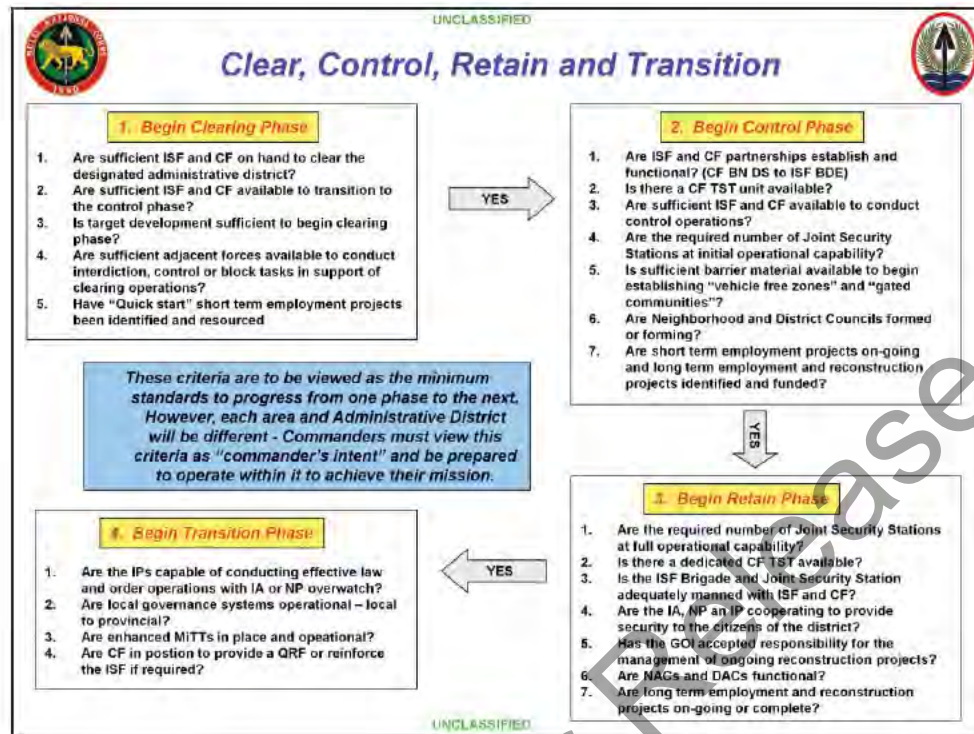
UNCLASSIFIED

Clear, Control, Retain and Transition

1. Begin Clearing Phase

1. Are sufficient ISF and CF on hand to clear the designated administrative district?
2. Are sufficient ISF and CF available to transition to the control phase?
3. Is target development sufficient to begin clearing phase?
4. Are sufficient adjacent forces available to conduct interdiction, control or block tasks in support of clearing operations?
5. Have "Quick start" short term employment projects been identified and resourced

YES

2. Begin Control Phase

1. Are ISF and CF partnerships establish and functional? (CF BN DS to ISF BDE)
2. Is there a CF TST unit available?
3. Are sufficient ISF and CF available to conduct control operations?
4. Are the required number of Joint Security Stations at initial operational capability?
5. Is sufficient barrier material available to begin establishing "vehicle free zones" and "gated communities"?
6. Are Neighborhood and District Councils formed or forming?
7. Are short term employment projects on-going and long term employment and reconstruction projects identified and funded?

These criteria are to be viewed as the minimum standards to progress from one phase to the next. However, each area and Administrative District will be different - Commanders must view this criteria as "commander's intent" and be prepared to operate within it to achieve their mission.

YES

3. Begin Retain Phase

1. Are the required number of Joint Security Stations at full operational capability?
2. Is there a dedicated CF TST available?
3. Is the ISF Brigade and Joint Security Station adequately manned with ISF and CF?
4. Are the IA, NP an IP cooperating to provide security to the citizens of the district?
5. Has the GOI accepted responsibility for the management of ongoing reconstruction projects?
6. Are NAGs and DACs functional?
7. Are long term employment and reconstruction projects on-going or complete?

YES

4. Begin Transition Phase

1. Are the IPs capable of conducting effective law and order operations with IA or NP overwatch?
2. Are local governance systems operational – local to provincial?
3. Are enhanced MiTTs in place and opeational?
4. Are CF in postion to provide a QRF or reinforce the ISF if required?

Release

UNCLASSIFIED